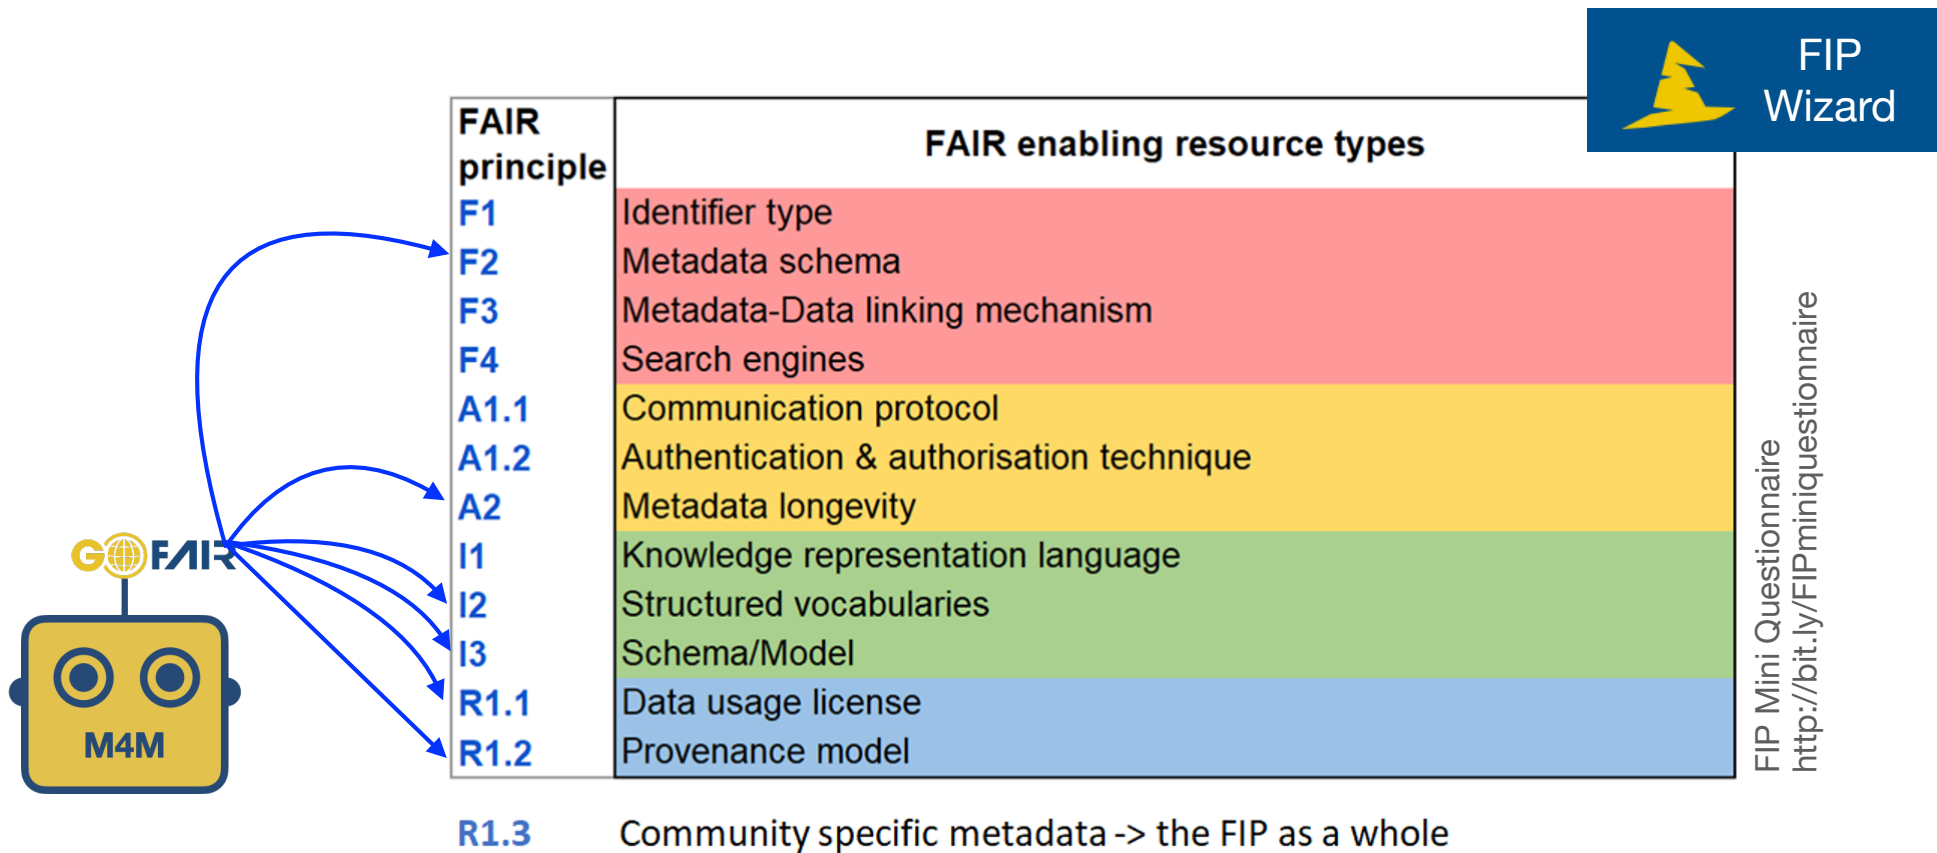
FIP Wizard

| FAIR principle | FAIR enabling resource types |
|---|---|
| F1 | Identifier type |
| F2 | Metadata schema |
| F3 | Metadata-Data linking mechanism |
| F4 | Search engines |
| A1.1 | Communication protocol |
| A1.2 | Authentication & authorisation technique |
| A2 | Metadata longevity |
| I1 | Knowledge representation language |
| I2 | Structured vocabularies |
| I3 | Schema/Model |
| R1.1 | Data usage license |
| R1.2 | Provenance model |

R1.3 Community specific metadata -> the FIP as a whole

GO FAIR

M4M

FIP Mini Questionnaire
http://bit.ly/FIPminiquestionnaire